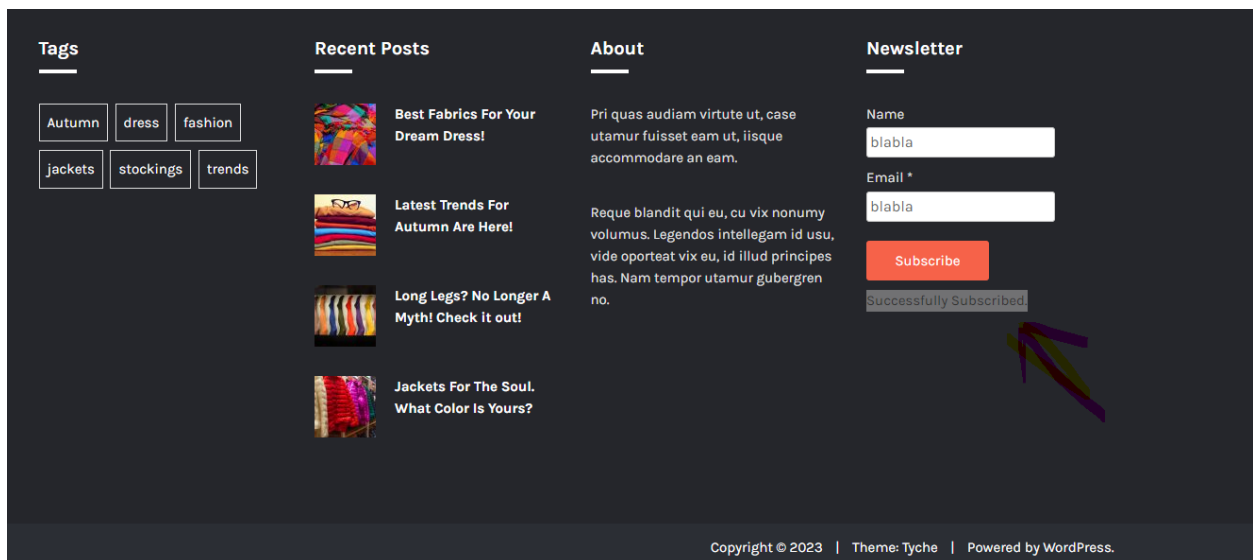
Tags

Autumn dress fashion jackets stockings trends

Recent Posts

Best Fabrics For Your Dream Dress!

Latest Trends For Autumn Are Here!

Long Legs? No Longer A Myth! Check it out!

Jackets For The Soul. What Color Is Yours?

About

Pri quas audiam virtute ut, case utamur fuisset eam ut, iisque accommodare an eam.

Reque blandit qui eu, cu vix nonumy volumus. Legendos intellegam id usu, vide oporteat vix eu, id illud principes has. Nam tempor utamur gubergren no.

Newsletter

Name
blabla
Email *
blabla
Subscribe
Successfully Subscribed.

Copyright © 2023 | Theme: Tyche | Powered by WordPress.